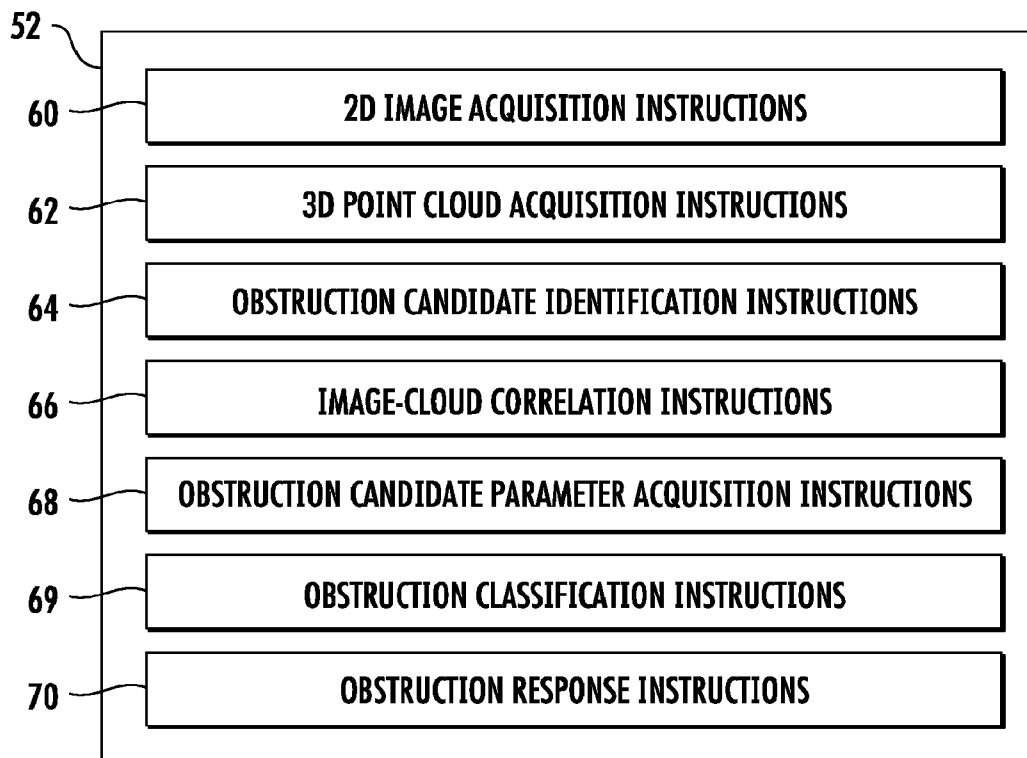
52

60 2D IMAGE ACQUISITION INSTRUCTIONS

62 3D POINT CLOUD ACQUISITION INSTRUCTIONS

64 OBSTRUCTION CANDIDATE IDENTIFICATION INSTRUCTIONS

66 IMAGE-CLOUD CORRELATION INSTRUCTIONS

68 OBSTRUCTION CANDIDATE PARAMETER ACQUISITION INSTRUCTIONS

69 OBSTRUCTION CLASSIFICATION INSTRUCTIONS

70 OBSTRUCTION RESPONSE INSTRUCTIONS